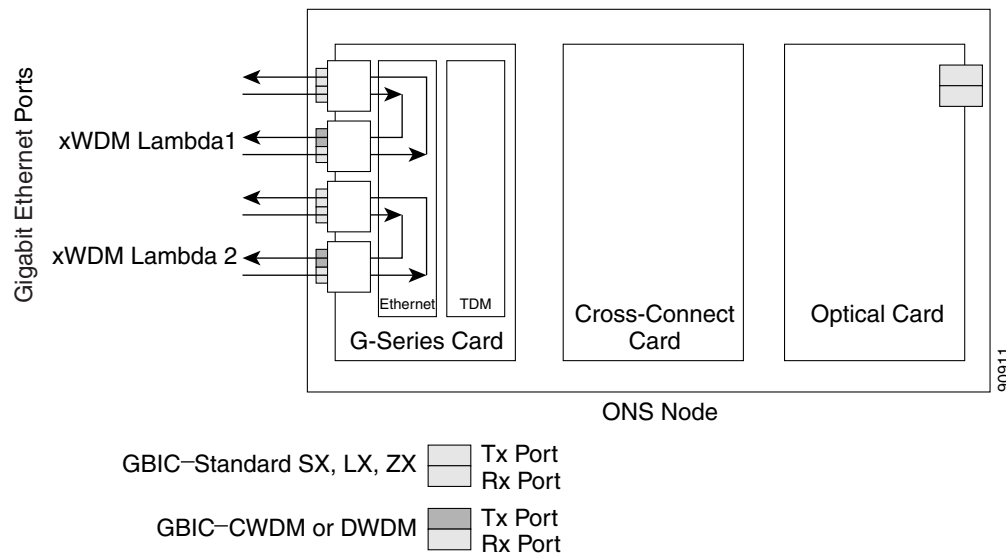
Gigabit Ethernet Ports

xWDM Lambda1

xWDM Lambda 2

Ethernet

TDM

G-Series Card

Cross-Connect Card

Optical Card

90911

ONS Node

GBIC–Standard SX, LX, ZX

Tx Port
Rx Port

GBIC–CWDM or DWDM

Tx Port
Rx Port